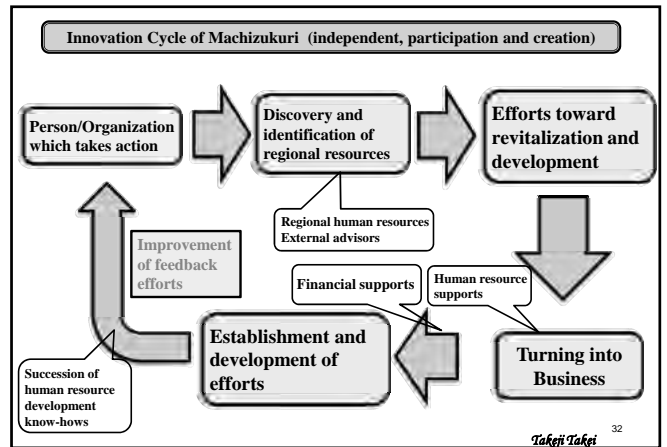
Innovation Cycle of Machizukuri (independent, participation and creation)

Person/Organization which takes action

Discovery and identification of regional resources

Efforts toward revitalization and development

Regional human resources
External advisors

Improvement of feedback efforts

Financial supports

Human resource supports

Establishment and development of efforts

Turning into Business

Succession of human resource development know-hows

32

Takeji Takei